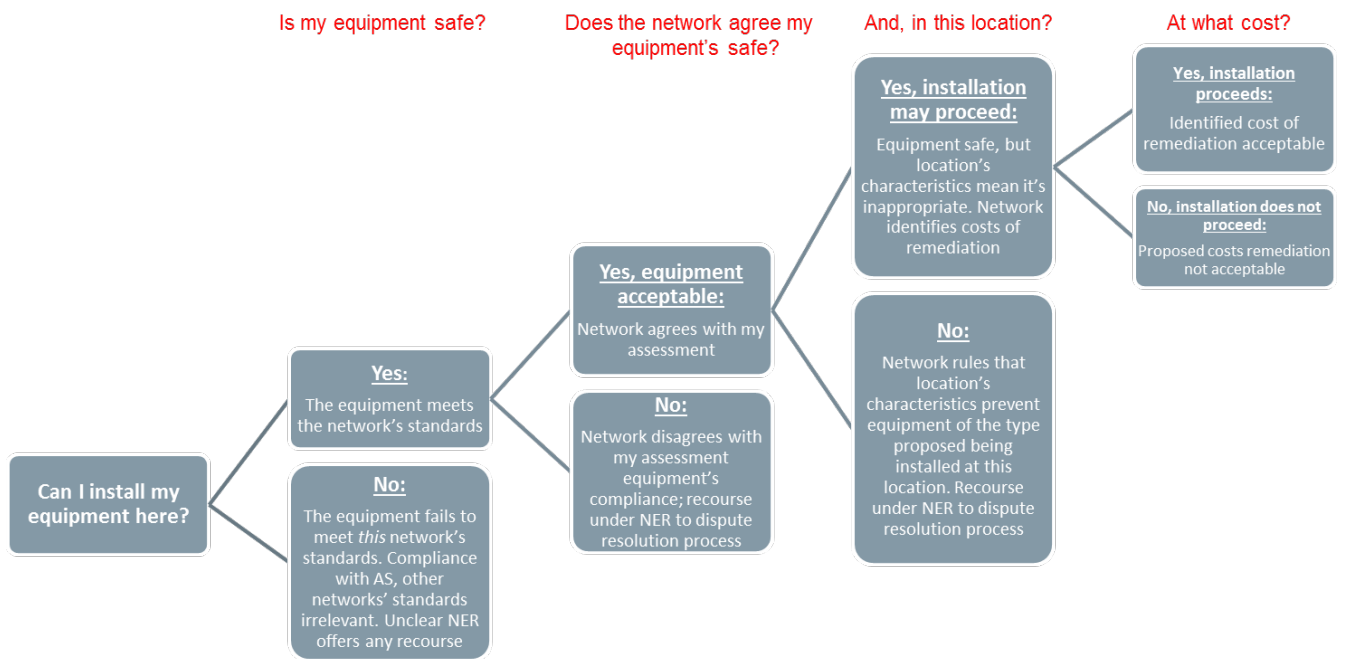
Is my equipment safe?

Does the network agree my equipment's safe?

And, in this location?

At what cost?

Can I install my equipment here?

Yes:
The equipment meets the network's standards

No:
The equipment fails to meet *this* network's standards. Compliance with AS, other networks' standards irrelevant. Unclear NER offers any recourse

Yes, equipment acceptable:
Network agrees with my assessment

No:
Network disagrees with my assessment equipment's compliance; recourse under NER to dispute resolution process

Yes, installation may proceed:
Equipment safe, but location's characteristics mean it's inappropriate. Network identifies costs of remediation

No:
Network rules that location's characteristics prevent equipment of the type proposed being installed at this location. Recourse under NER to dispute resolution process

Yes, installation proceeds:
Identified cost of remediation acceptable

No, installation does not proceed:
Proposed costs remediation not acceptable